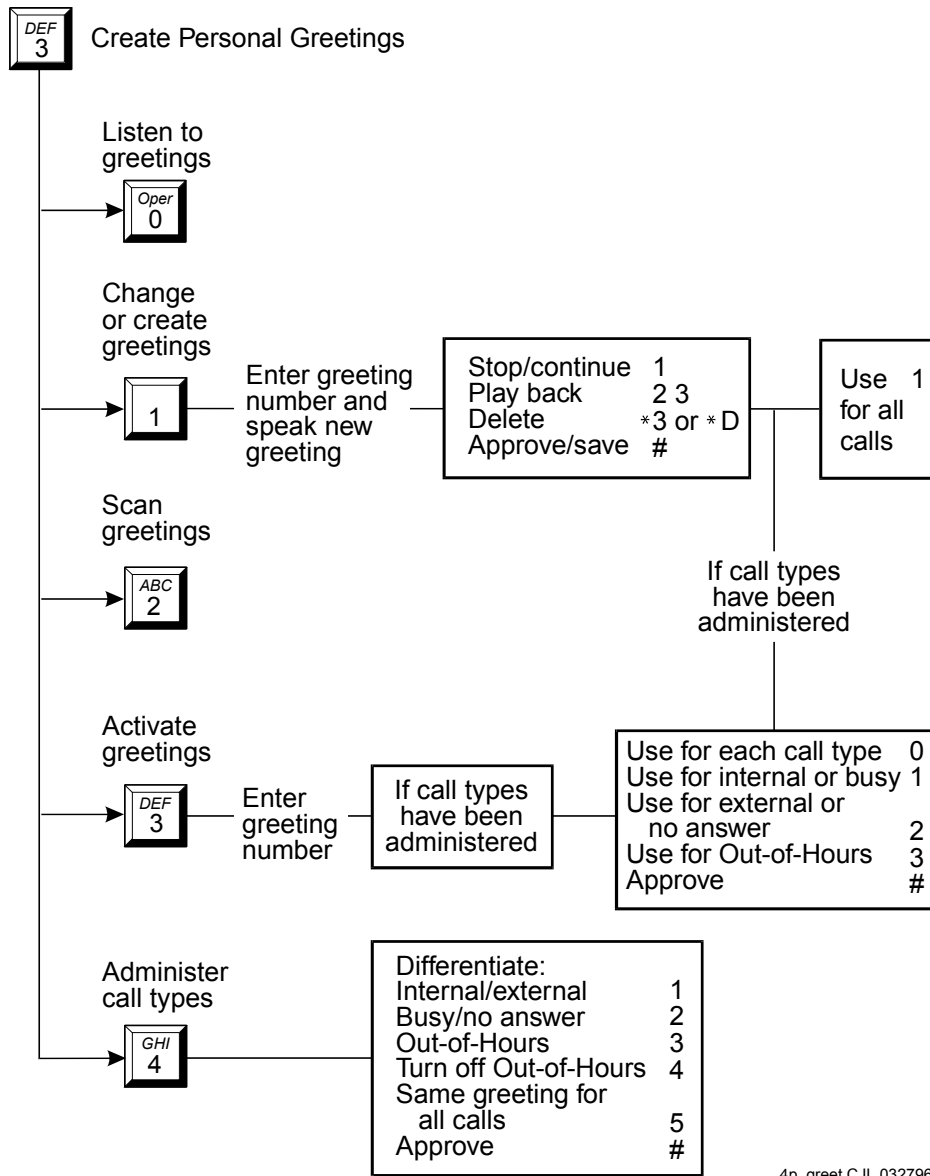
DEF 3 Create Personal Greetings

Listen to greetings

Oper 0

Change or create greetings

1

Enter greeting number and speak new greeting

Stop/continue 1
Play back 2 3
Delete *3 or *D
Approve/save #

Use 1 for all calls

Scan greetings

ABC 2

If call types have been administered

Activate greetings

DEF 3

Enter greeting number

If call types have been administered

Use for each call type 0
Use for internal or busy 1
Use for external or no answer 2
Use for Out-of-Hours 3
Approve #

Administer call types

GHI 4

Differentiate:
Internal/external 1
Busy/no answer 2
Out-of-Hours 3
Turn off Out-of-Hours 4
Same greeting for all calls 5
Approve #

4p_greet C JL 032796